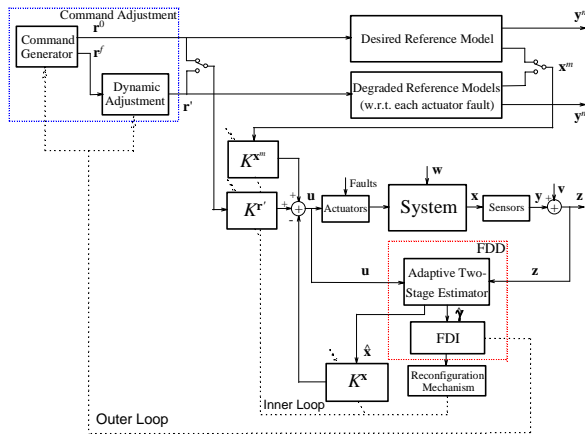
Command Adjustment

Command Generator

$\mathbf{r}^0$

$\mathbf{r}^f$

Dynamic Adjustment

$\mathbf{r}'$

Desired Reference Model

$\mathbf{y}^n$

$\mathbf{x}^m$

Degraded Reference Models (w.r.t. each actuator fault)

$\mathbf{y}^n$

$K^{\mathbf{x}^m}$

$K^{\mathbf{r}'}$

$\mathbf{u}$

Faults

Actuators

$\mathbf{w}$

System

$\mathbf{x}$

Sensors

$\mathbf{y}$

$\mathbf{v}$

$\mathbf{z}$

FDD

$\mathbf{u}$

Adaptive Two-Stage Estimator

$\mathbf{z}$

$\hat{\boldsymbol{\gamma}}$

FDI

$\hat{\mathbf{x}}$

$K^{\mathbf{x}}$

Reconfiguration Mechanism

Inner Loop

Outer Loop